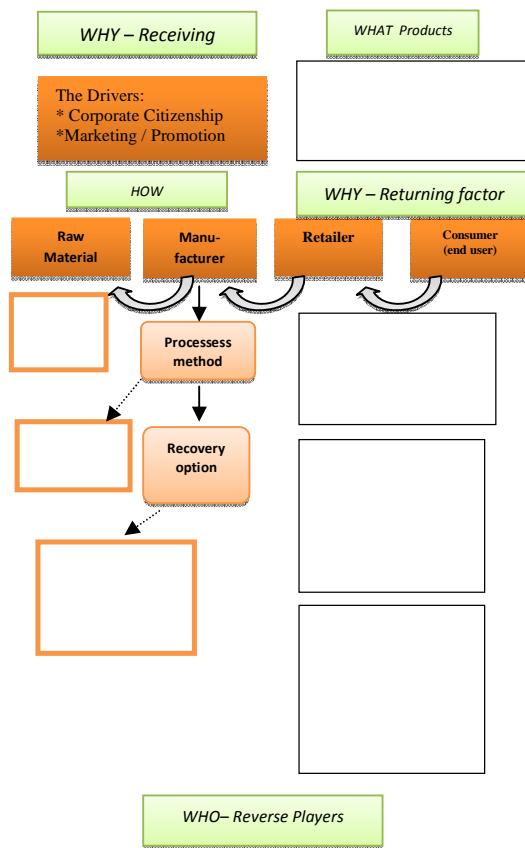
WHY – Receiving

WHAT Products

The Drivers:
* Corporate Citizenship
*Marketing / Promotion

HOW

WHY – Returning factor

Raw Material

Manufacturer

Retailer

Consumer (end user)

Processess method

Recovery option

WHO– Reverse Players